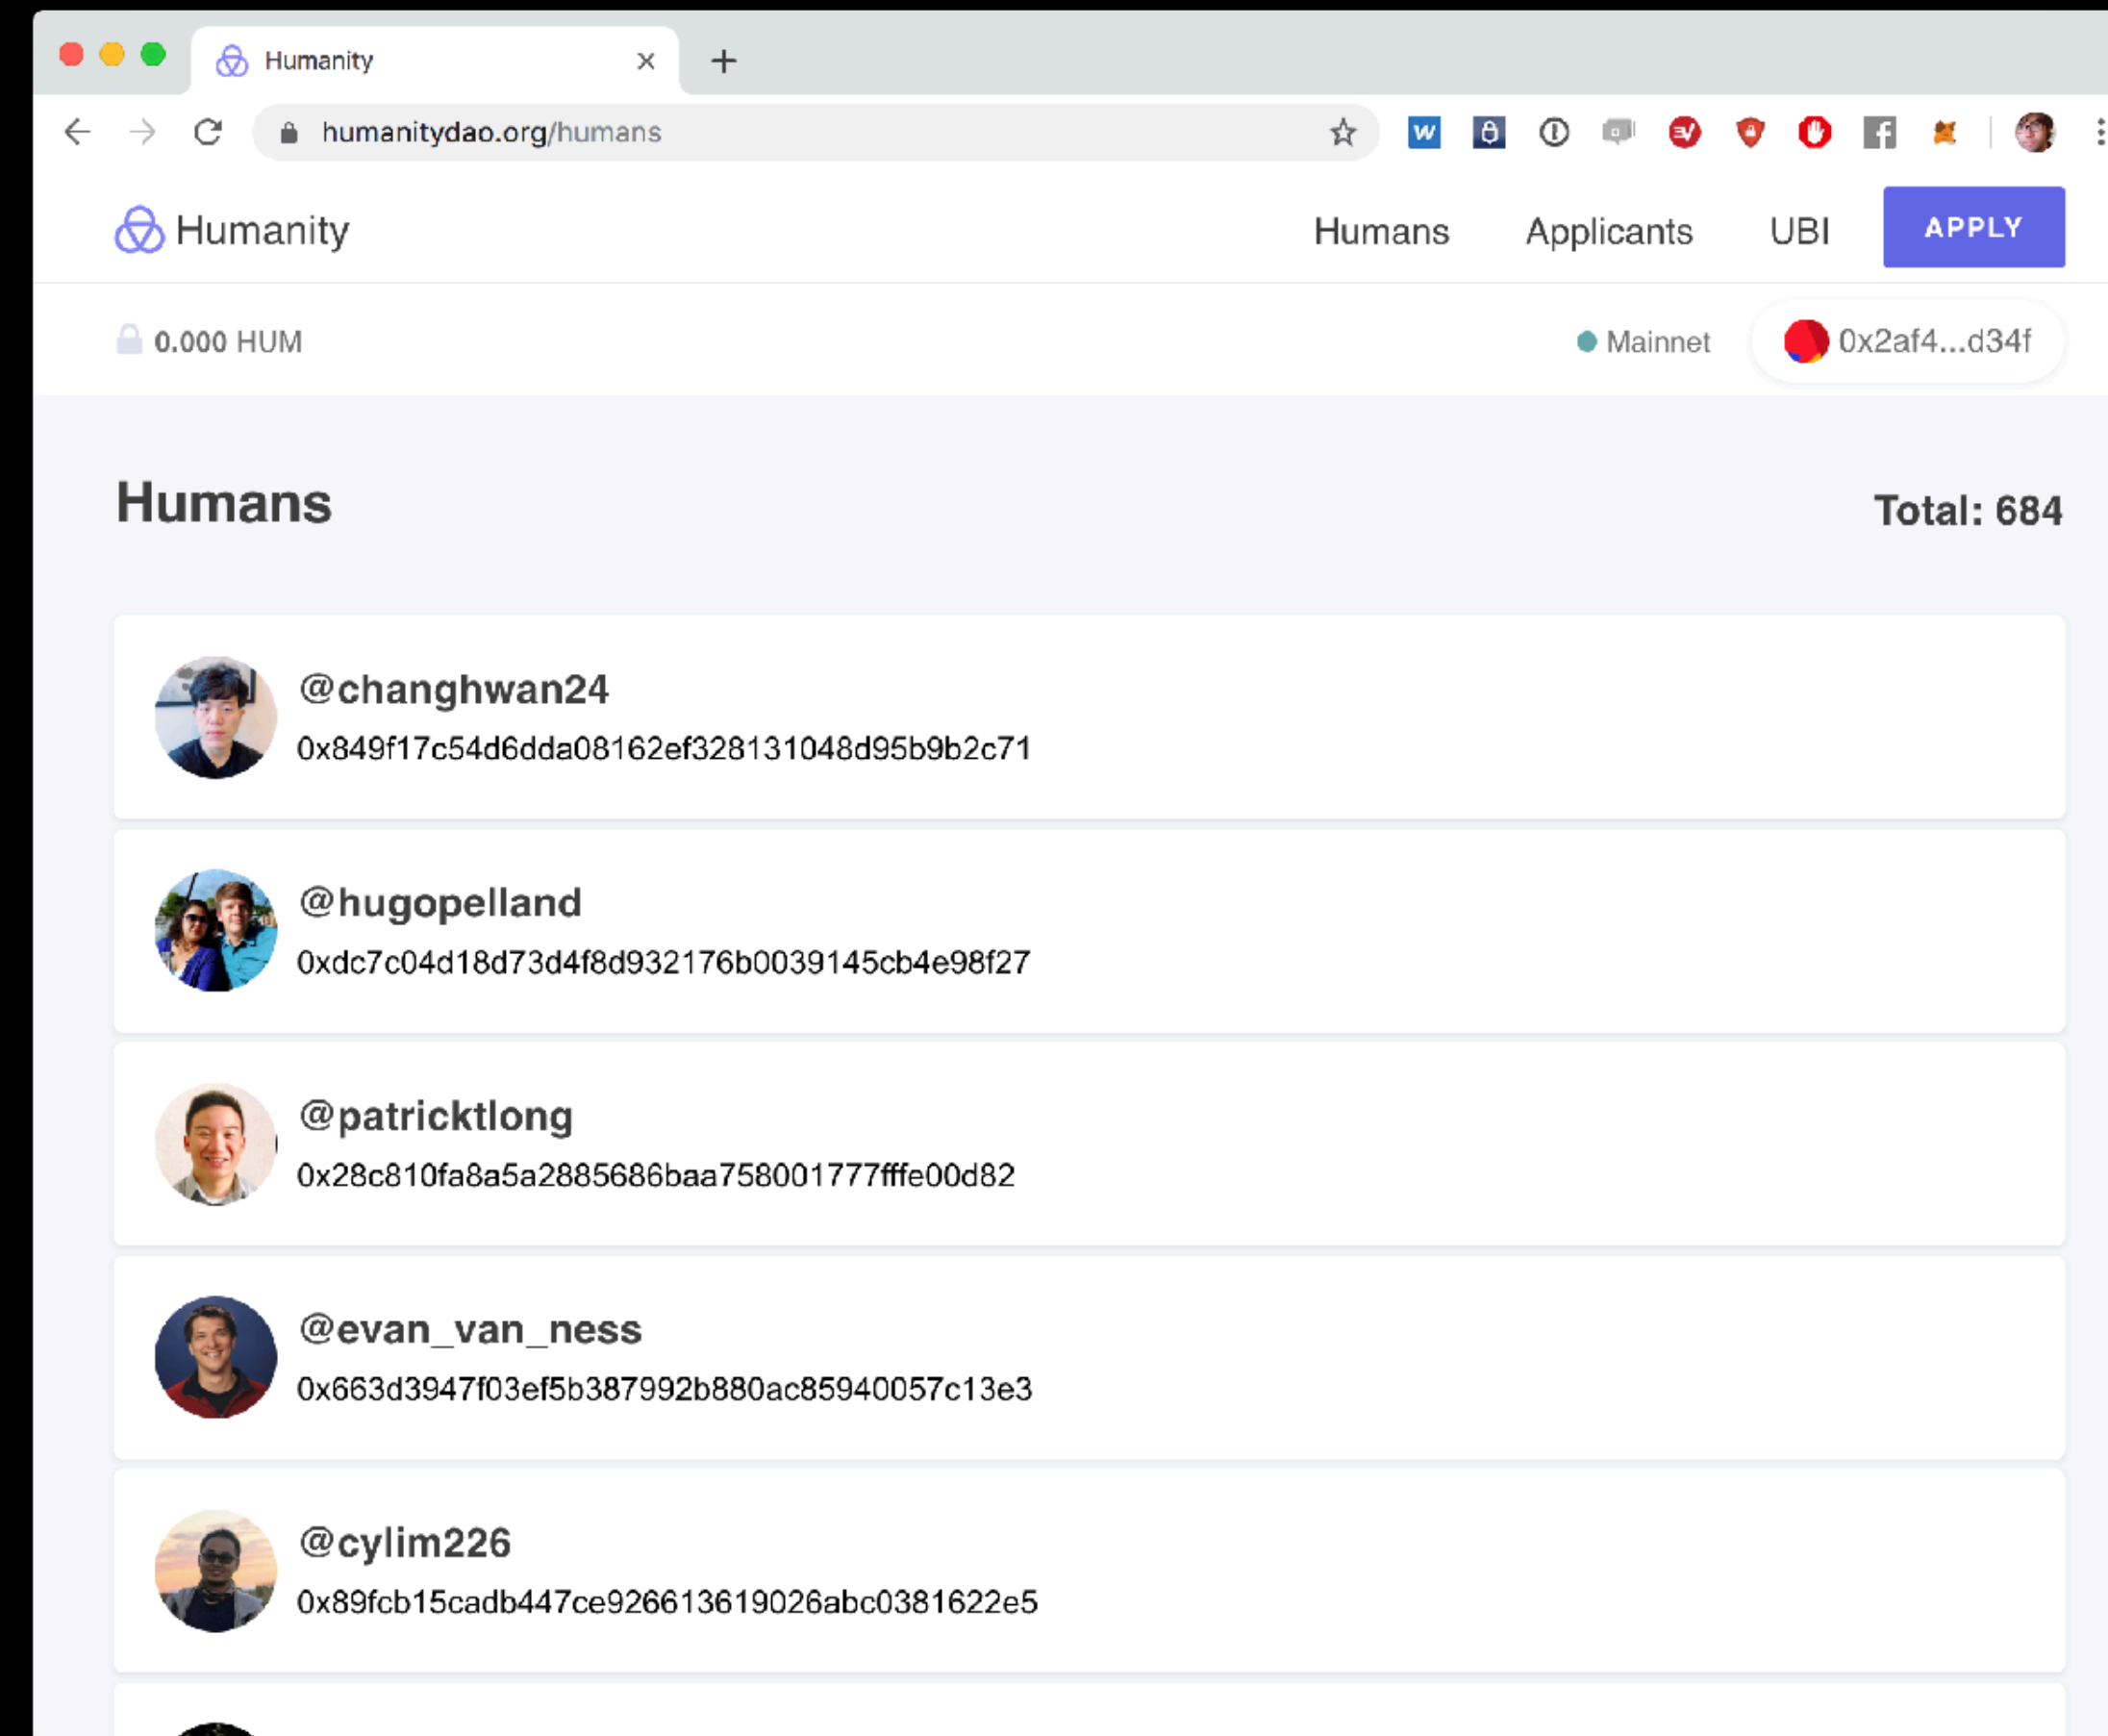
Humanity

humanitydao.org/humans

Humanity

Humans Applicants UBI APPLY

0.000 HUM

Mainnet 0x2af4...d34f

Humans

Total: 684

@changhwan24
0x849f17c54d6dda08162ef328131048d95b9b2c71

@hugopelland
0xdc7c04d18d73d4f8d932176b0039145cb4e98f27

@patricktlong
0x28c810fa8a5a2885686baa758001777fffe00d82

@evan_van_ness
0x663d3947f03ef5b387992b880ac85940057c13e3

@cylim226
0x89fcb15cadb447ce926613619026abc0381622e5